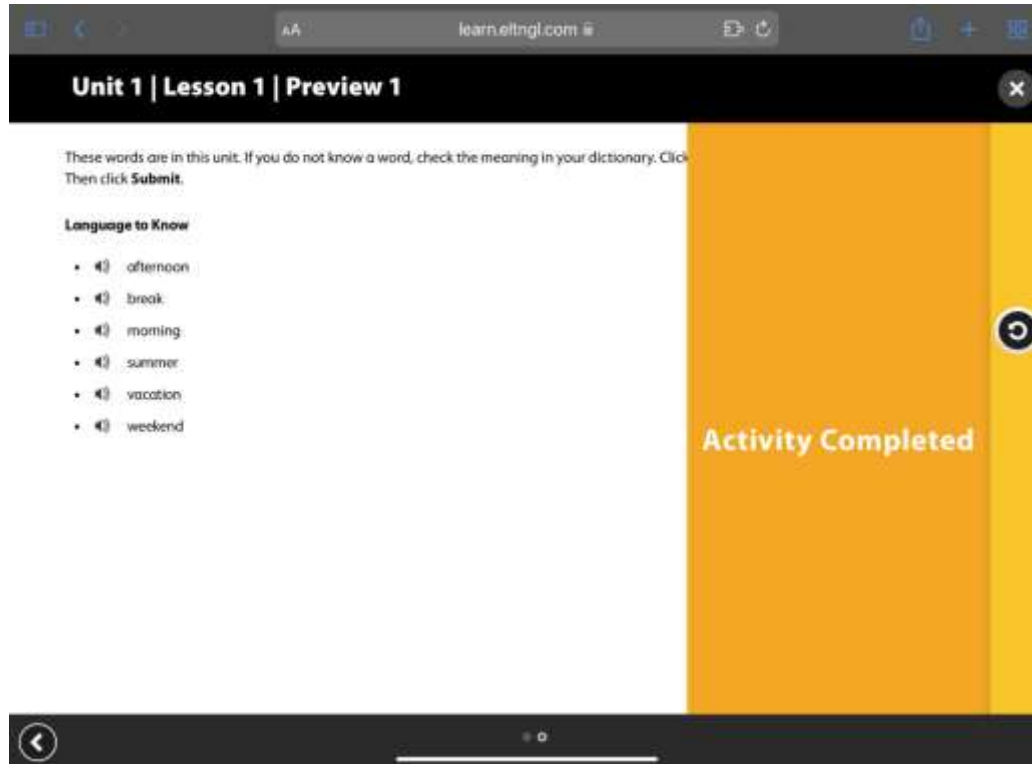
AA learn.eltngl.com

Unit 1 | Lesson 1 | Preview 1

These words are in this unit. If you do not know a word, check the meaning in your dictionary. Click
Then click **Submit**.

**Language to Know**

- afternoon
- break
- morning
- summer
- vacation
- weekend

Activity Completed